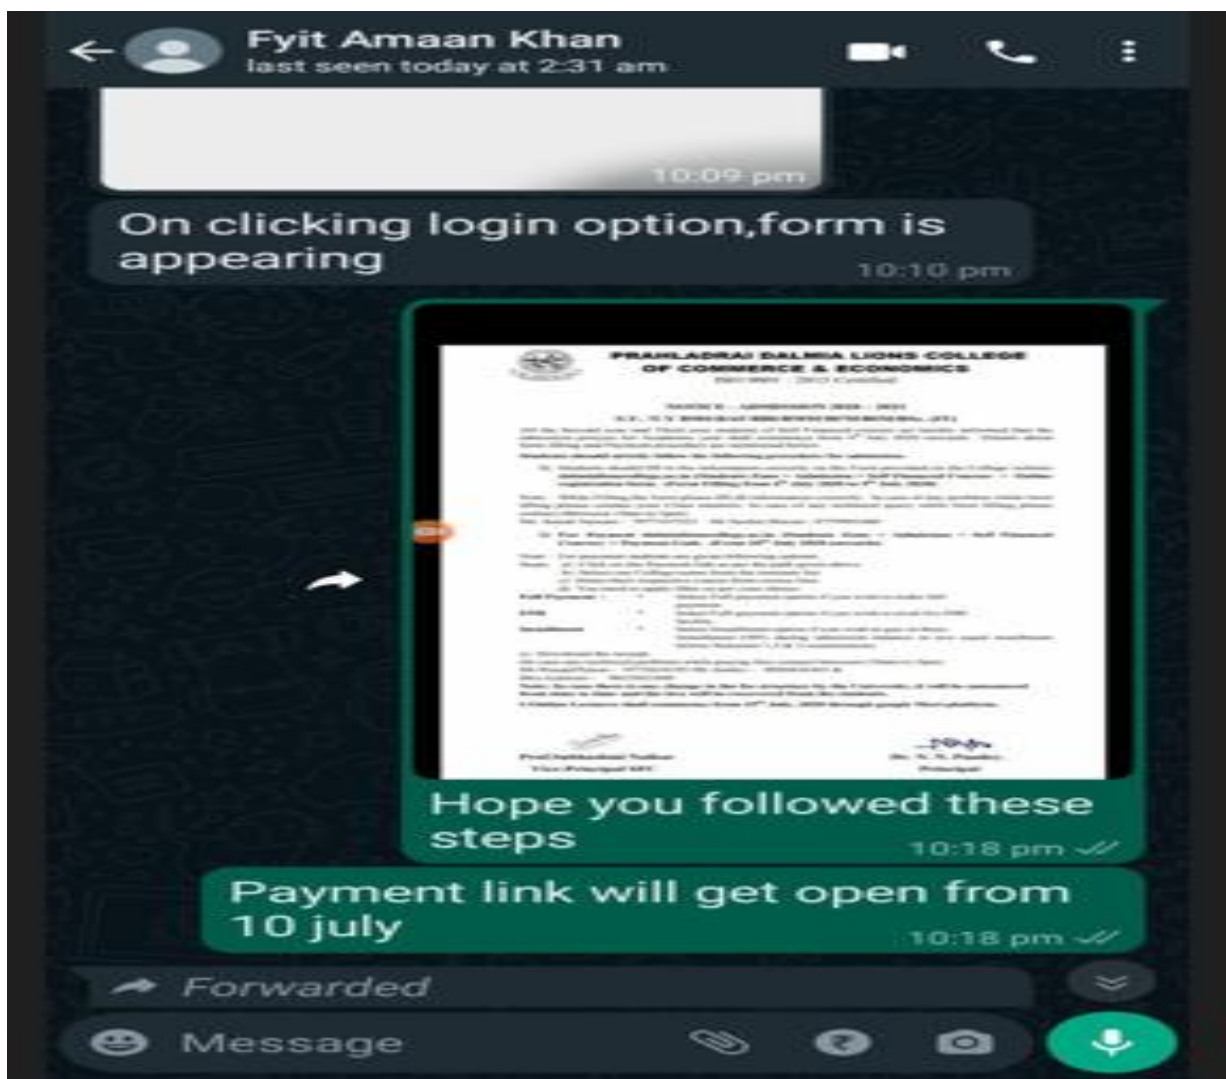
Fyit Amaan Khan
last seen today at 2:31 am

10:09 pm

On clicking login option,form is appearing
10:10 pm

PRAHLADRAI DALMIA LIONS COLLEGE OF COMMERCE & ECONOMICS

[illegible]

Hope you followed these steps
10:18 pm

Payment link will get open from 10 july
10:18 pm

Forwarded

Message